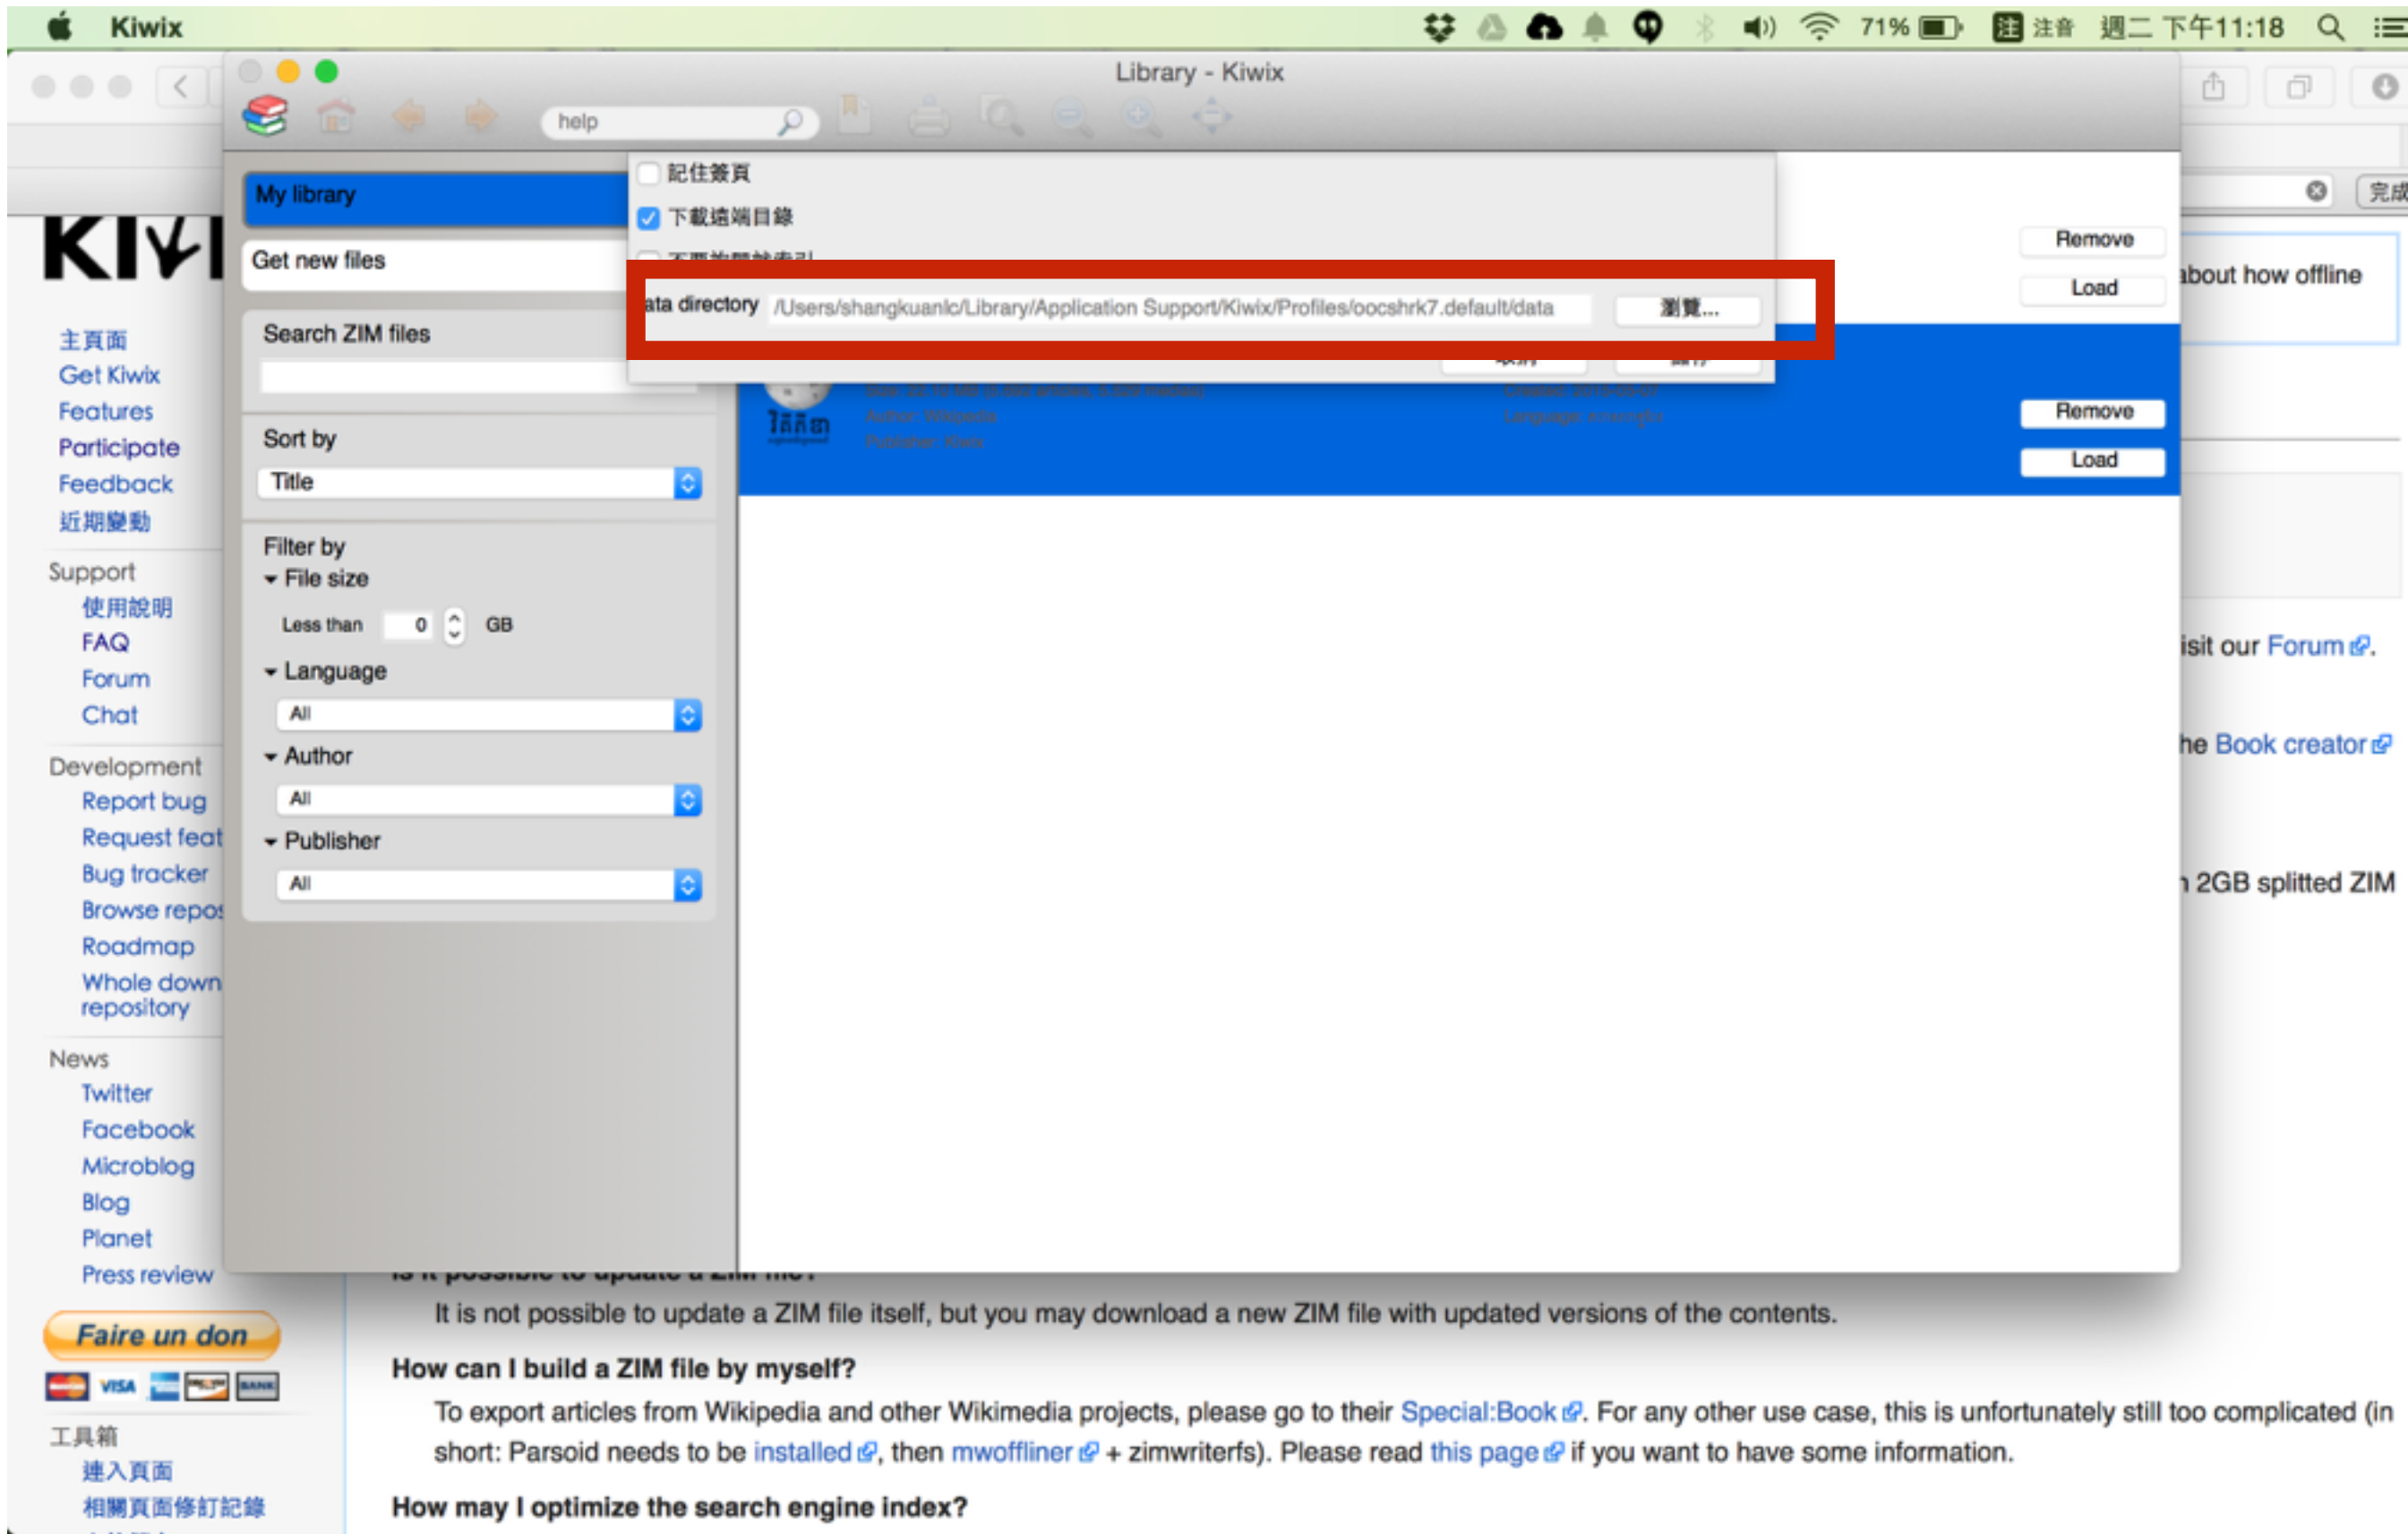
Kiwix 71% 注音 週二 下午11:18

Library - Kiwix

help

My library

Get new files

Search ZIM files

Sort by

Title

Filter by

File size

Less than 0 GB

Language

All

Author

All

Publisher

All

記住簽頁

下載遠端目錄

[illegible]

ata directory /Users/shangkuanlc/Library/Application Support/Kiwix/Profiles/oocshrk7.default/data 瀏覽...

Remove

Load

Remove

Load

完成

KIWI

主頁面
Get Kiwix
Features
Participate
Feedback
近期變動

Support
使用說明
FAQ
Forum
Chat

Development
Report bug
Request feat
Bug tracker
Browse repos
Roadmap
Whole down repository

News
Twitter
Facebook
Microblog
Blog
Planet
Press review

Faire un don

工具箱
連入頁面
相關頁面修訂記錄

about how offline

isit our Forum.

he Book creator

2GB splitted ZIM

It is not possible to update a ZIM file itself, but you may download a new ZIM file with updated versions of the contents.

How can I build a ZIM file by myself?

To export articles from Wikipedia and other Wikimedia projects, please go to their Special:Book. For any other use case, this is unfortunately still too complicated (in short: Parsoid needs to be installed, then mwoffliner + zimwriterfs). Please read this page if you want to have some information.

How may I optimize the search engine index?